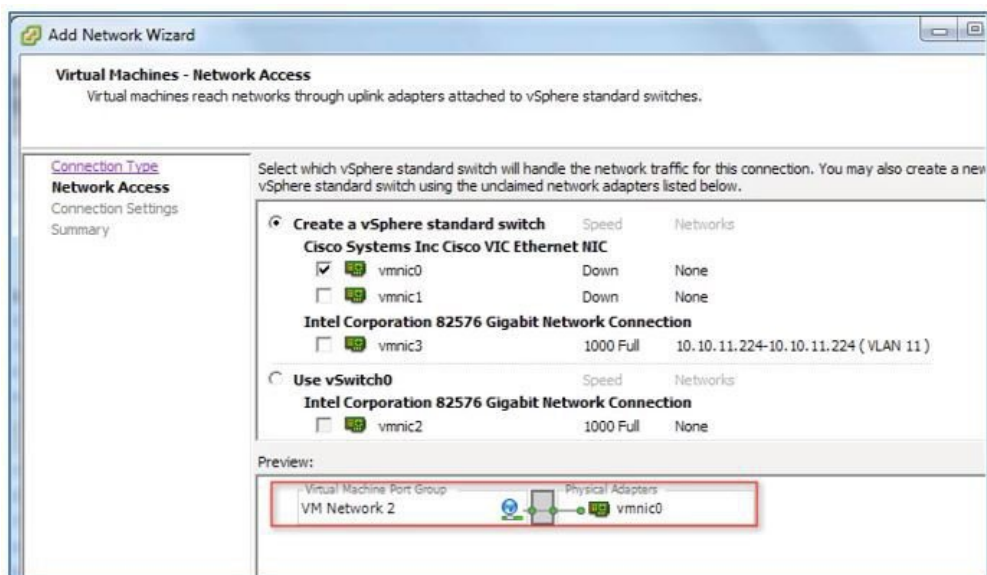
Add Network Wizard

Virtual Machines - Network Access
Virtual machines reach networks through uplink adapters attached to vSphere standard switches.

Connection Type
Network Access
Connection Settings
Summary

Select which vSphere standard switch will handle the network traffic for this connection. You may also create a new vSphere standard switch using the unclaimed network adapters listed below.

Create a vSphere standard switch | Speed | Networks
Cisco Systems Inc Cisco VIC Ethernet NIC
vmnic0 | Down | None
vmnic1 | Down | None
Intel Corporation 82576 Gigabit Network Connection
vmnic3 | 1000 Full | 10.10.11.224-10.10.11.224 ( VLAN 11 )

Use vSwitch0 | Speed | Networks
Intel Corporation 82576 Gigabit Network Connection
vmnic2 | 1000 Full | None

Preview:
Virtual Machine Port Group
VM Network 2
Physical Adapters
vmnic0